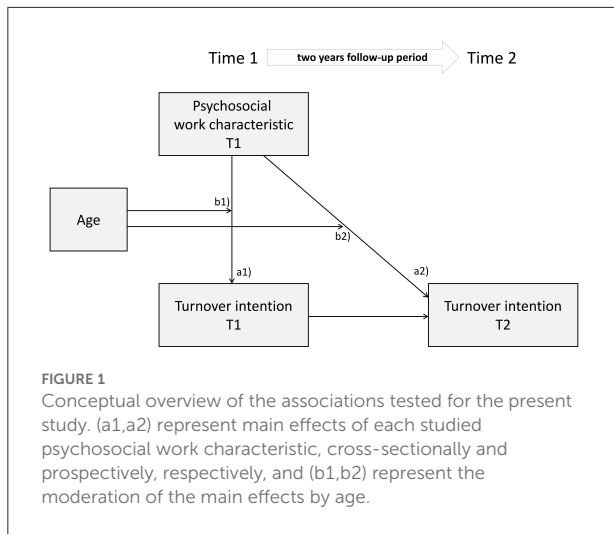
Time 1

two years follow-up period

Time 2

Psychosocial work characteristic T1

Age

b1)

b2)

a1)

a2)

Turnover intention T1

Turnover intention T2

FIGURE 1

Conceptual overview of the associations tested for the present study. (a1,a2) represent main effects of each studied psychosocial work characteristic, cross-sectionally and prospectively, respectively, and (b1,b2) represent the moderation of the main effects by age.